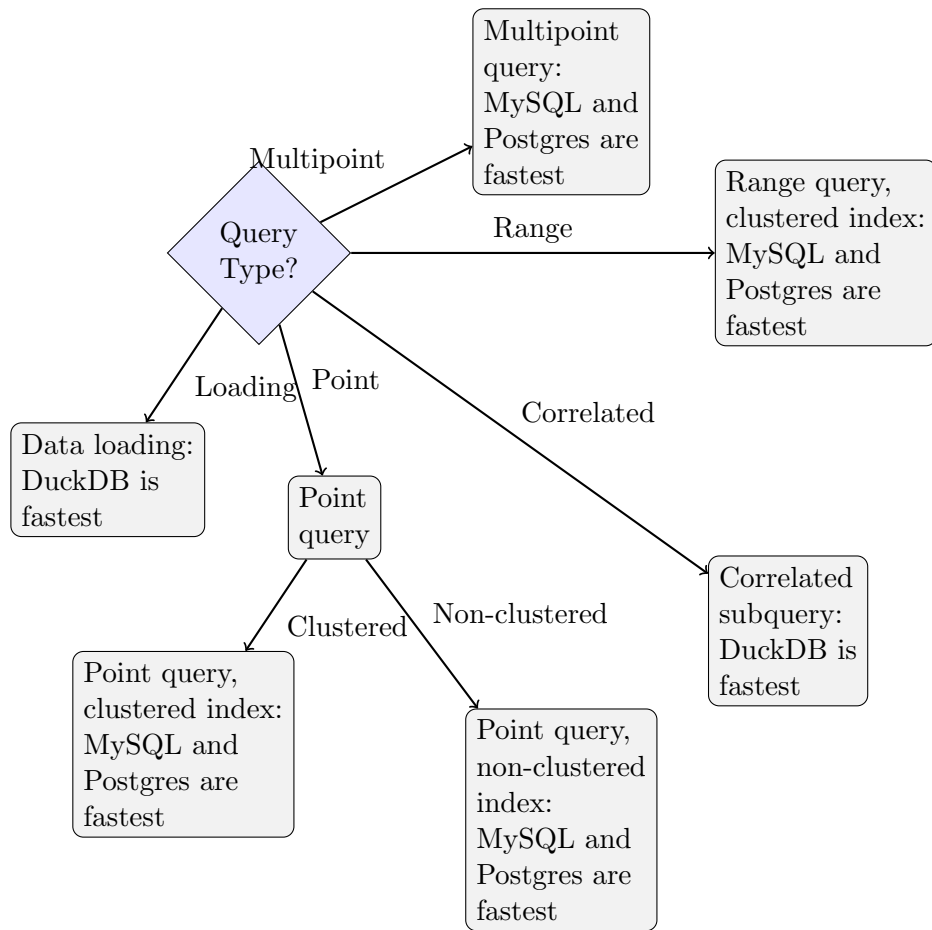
Multipoint query: MySQL and Postgres are fastest

Multipoint

Query Type?

Range

Range query, clustered index: MySQL and Postgres are fastest

Loading

Point

Correlated

Data loading: DuckDB is fastest

Point query

Correlated subquery: DuckDB is fastest

Clustered

Non-clustered

Point query, clustered index: MySQL and Postgres are fastest

Point query, non-clustered index: MySQL and Postgres are fastest